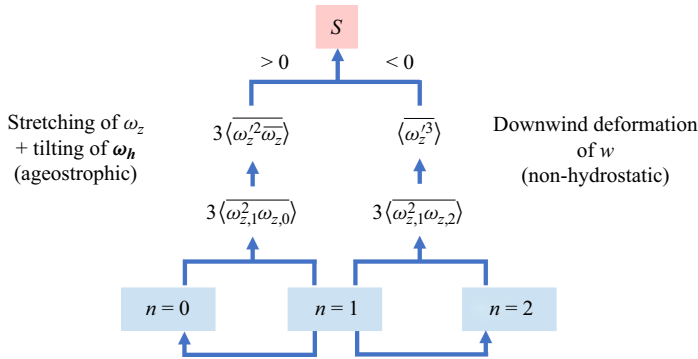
$S$

$> 0$

$< 0$

Stretching of $\omega_z$ + tilting of $\boldsymbol{\omega_h}$ (ageostrophic)

$3\langle\overline{\omega_z'^2}\,\overline{\omega_z}\rangle$

$\langle\overline{\omega_z'^3}\rangle$

Downwind deformation of $w$ (non-hydrostatic)

$3\langle\overline{\omega_{z,1}^2\omega_{z,0}}\rangle$

$3\langle\overline{\omega_{z,1}^2\omega_{z,2}}\rangle$

$n = 0$

$n = 1$

$n = 2$